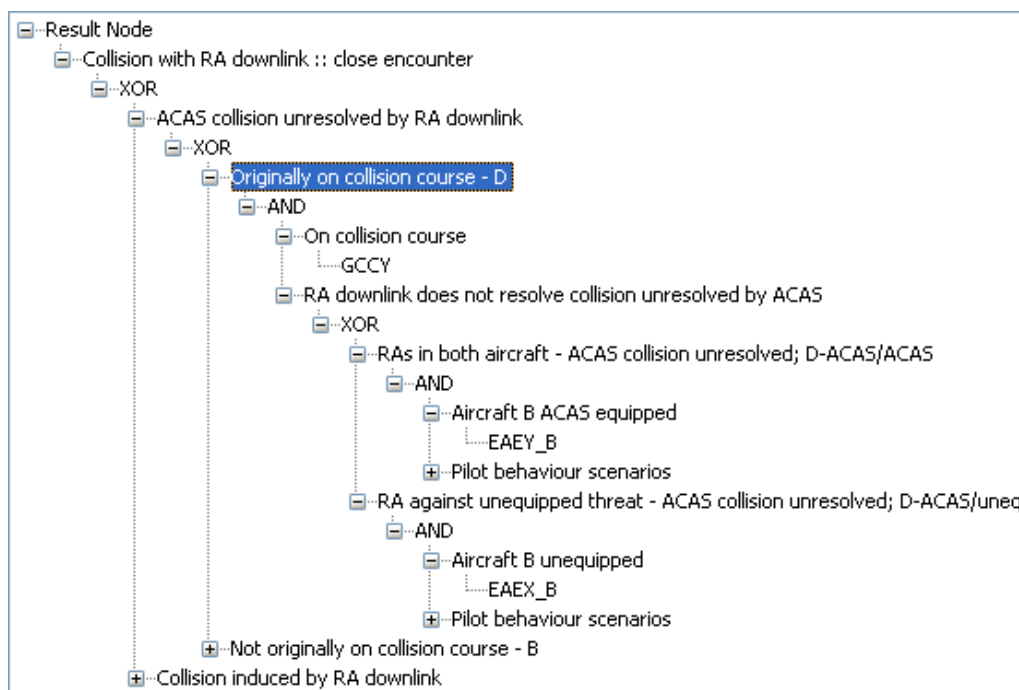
Result Node
Collision with RA downlink :: close encounter
XOR
ACAS collision unresolved by RA downlink
XOR
Originally on collision course - D
AND
On collision course
GCCY
RA downlink does not resolve collision unresolved by ACAS
XOR
RAs in both aircraft - ACAS collision unresolved; D-ACAS/ACAS
AND
Aircraft B ACAS equipped
EAEY_B
Pilot behaviour scenarios
RA against unequipped threat - ACAS collision unresolved; D-ACAS/unec
AND
Aircraft B unequipped
EAEX_B
Pilot behaviour scenarios
Not originally on collision course - B
Collision induced by RA downlink